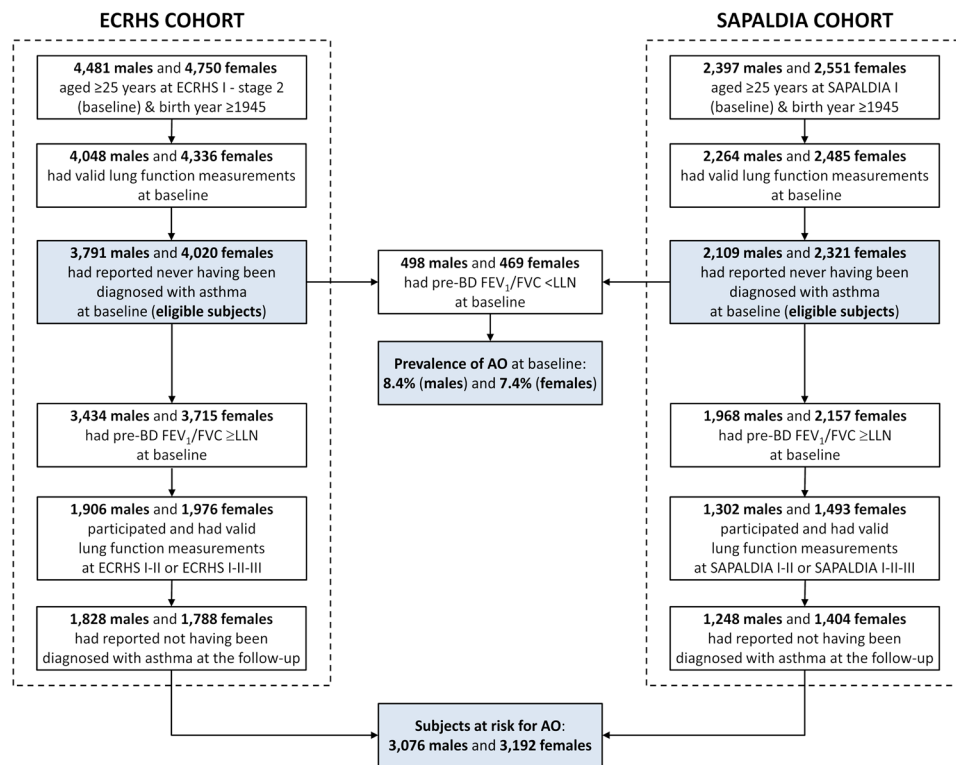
ECRHS COHORT

4,481 males and 4,750 females aged ≥25 years at ECRHS I - stage 2 (baseline) & birth year ≥1945

4,048 males and 4,336 females had valid lung function measurements at baseline

3,791 males and 4,020 females had reported never having been diagnosed with asthma at baseline (eligible subjects)

3,434 males and 3,715 females had pre-BD $FEV_1$/FVC ≥LLN at baseline

1,906 males and 1,976 females participated and had valid lung function measurements at ECRHS I-II or ECRHS I-II-III

1,828 males and 1,788 females had reported not having been diagnosed with asthma at the follow-up

SAPALDIA COHORT

2,397 males and 2,551 females aged ≥25 years at SAPALDIA I (baseline) & birth year ≥1945

2,264 males and 2,485 females had valid lung function measurements at baseline

2,109 males and 2,321 females had reported never having been diagnosed with asthma at baseline (eligible subjects)

1,968 males and 2,157 females had pre-BD $FEV_1$/FVC ≥LLN at baseline

1,302 males and 1,493 females participated and had valid lung function measurements at SAPALDIA I-II or SAPALDIA I-II-III

1,248 males and 1,404 females had reported not having been diagnosed with asthma at the follow-up

498 males and 469 females had pre-BD $FEV_1$/FVC <LLN at baseline

Prevalence of AO at baseline: 8.4% (males) and 7.4% (females)

Subjects at risk for AO: 3,076 males and 3,192 females